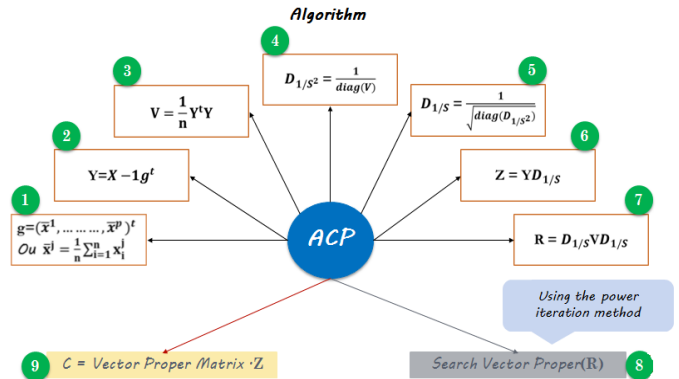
Algorithm

ACP

1
$g=(\overline{x}^1, \ldots\ldots\ldots, \overline{x}^p)^t$
$Ou\ \overline{x}^j = \frac{1}{n}\sum_{i=1}^{n} x_i^j$

2
$Y = X - 1g^t$

3
$V = \frac{1}{n}Y^tY$

4
$D_{1/S^2} = \frac{1}{diag(V)}$

5
$D_{1/S} = \frac{1}{\sqrt{diag(D_{1/S^2})}}$

6
$Z = YD_{1/S}$

7
$R = D_{1/S}VD_{1/S}$

Using the power iteration method

8
Search Vector Proper(R)

9
C = Vector Proper Matrix ·Z